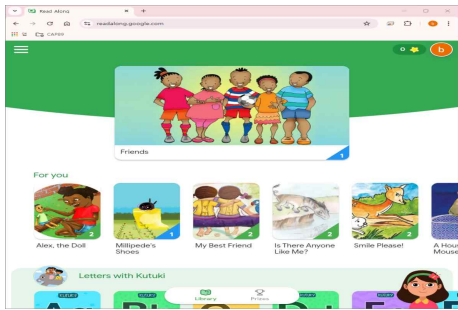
Read Along
readalong.google.com
CAPER
0
b
Friends
1
For you
2
Alex, the Doll
1
Millipede's Shoes
2
My Best Friend
2
Is There Anyone Like Me?
2
Smile Please!
A Hous Mouse
Letters with Kutuki
Library
Prizes